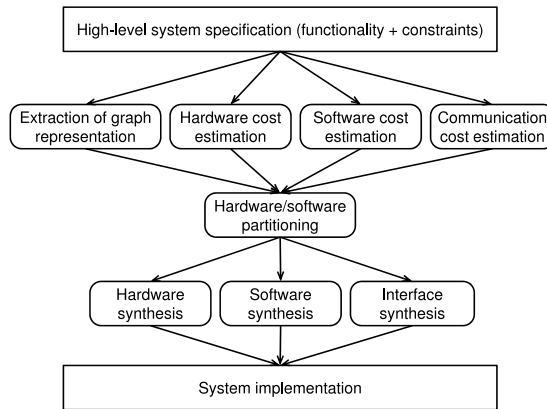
High-level system specification (functionality + constraints)

Extraction of graph representation

Hardware cost estimation

Software cost estimation

Communication cost estimation

Hardware/software partitioning

Hardware synthesis

Software synthesis

Interface synthesis

System implementation